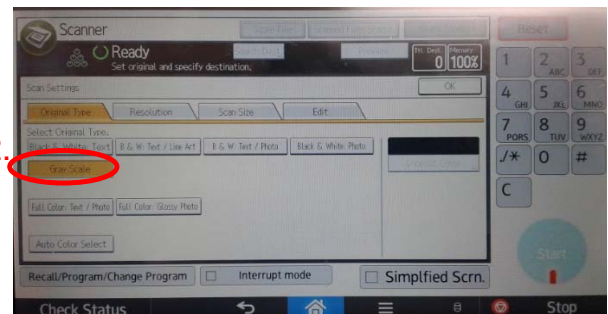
Scanner

Ready
Set original and specify destination.

Search Dest.

Preview

Ttl. Dest. 0

Memory 100%

Reset

Scan Settings

OK

Original Type

Resolution

Scan Size

Edit

Select Original Type.

Black & White: Text

B & W: Text / Line Art

B & W: Text / Photo

Black & White: Photo

Gray Scale

Full Color: Text / Photo

Full Color: Glossy Photo

Auto Color Select

1

2 ABC

3 DEF

4 GHI

5 JKL

6 MNO

7 PQRS

8 TUV

9 WXYZ

./*

0

#

C

Start

Recall/Program/Change Program

Interrupt mode

Simplfied Scrn.

Check Status

Stop